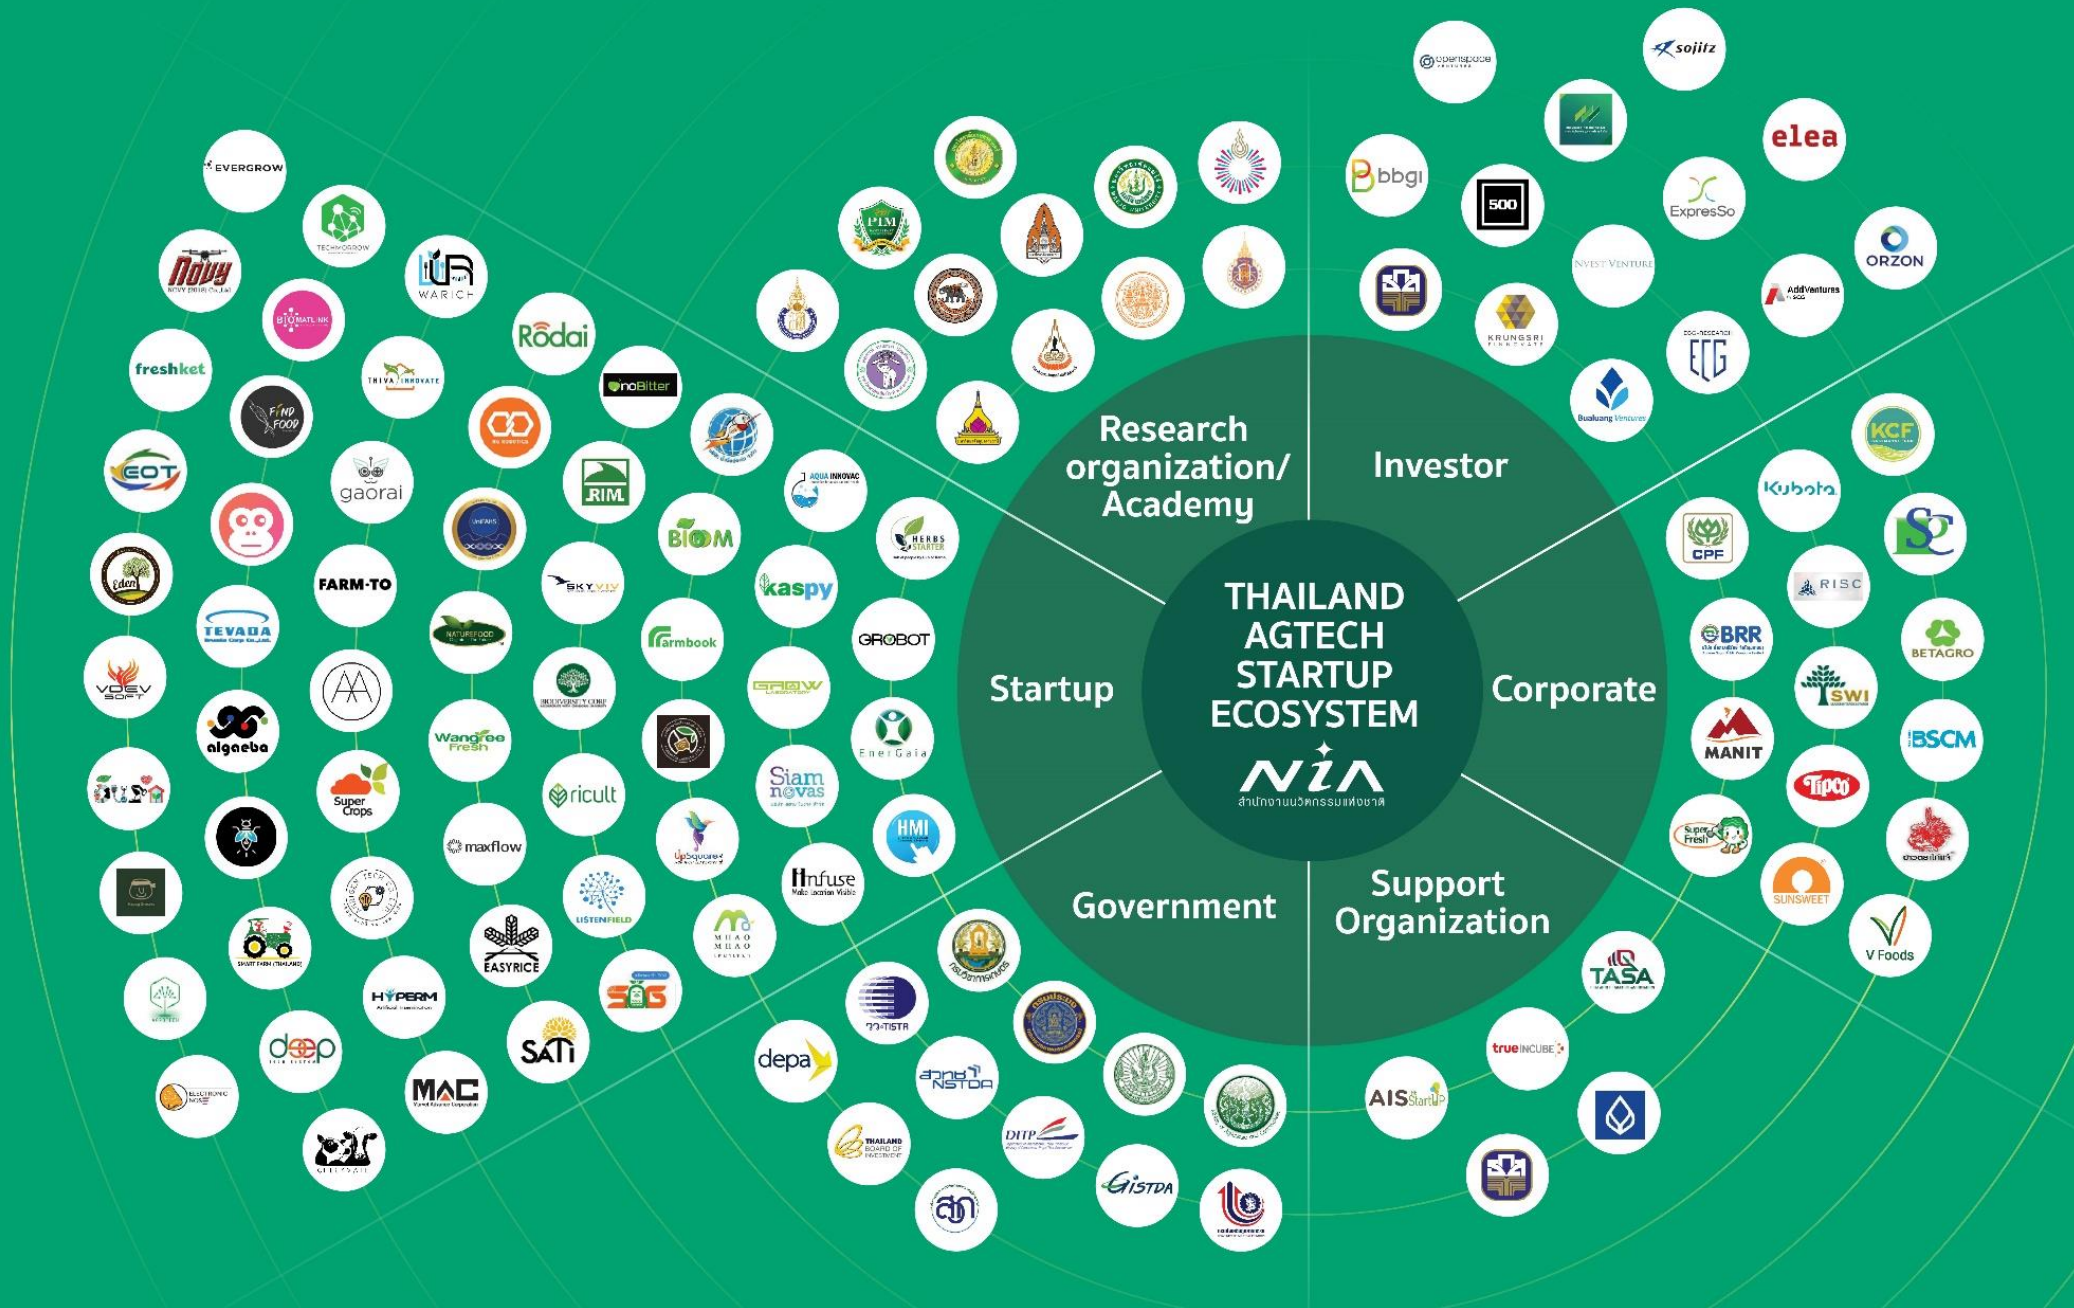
THAILAND AGTECH STARTUP ECOSYSTEM

NIA
สำนักงานนวัตกรรมแห่งชาติ

Research organization/ Academy

Investor

Startup

Corporate

Government

Support Organization

EVERGROW
TECHNOGROW
Novy
BIOMATLINK
WARICH
freshket
THIVA INNOVATE
Rodai
noBitter
FIND FOOD
EOT
gaorai
RIM
PIM
Eden
FARM-TO
BIOM
TEVADA
UniFAHS
SKYVIV
kaspy
AQUA INNOVAC
HERBS STARTER
VOEV SOFT
NATUREFOOD
farmbook
GROBOT
algaeba
BIODIVERSITY CORE
GROW
EnerGaia
Wangree Fresh
Super Crops
ricult
Siam novas
HMI
maxflow
UpSquare
Infuse
LISTENFIELD
MHAO MHAO
SMART FARM (THAILAND)
EASYRICE
HYPERM
SOS
deep
SATI
ELECTRONIC NOSE
MAC
depa
TISTR
NSTDA
DITP
THAILAND BOARD OF INVESTMENT
GISTDA
openspace
sojitz
bbgi
500
elea
ExpresSo
NVEST VENTURE
ORZON
KRUNGSRI FINNOVATE
AddVentures
ECG
Bualuang Ventures
KCF
Kubota
CPF
SC
RISC
BRR
BETAGRO
SWI
MANIT
BSCM
Tipco
Super Fresh
SUNSWEET
V Foods
TASA
true INCUBE
AIS StartUp